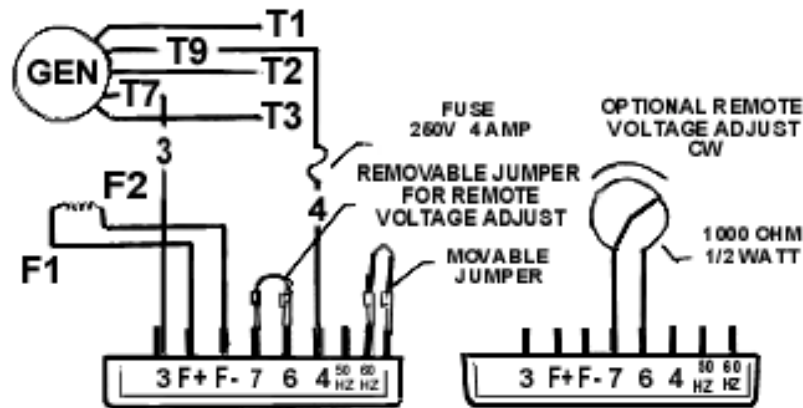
GEN
T1
T9
T2
T7
T3
3
FUSE
250V 4 AMP
OPTIONAL REMOTE VOLTAGE ADJUST
CW
F2
REMOVABLE JUMPER FOR REMOTE VOLTAGE ADJUST
4
F1
1000 OHM 1/2 WATT
MOVABLE JUMPER
3 F+ F- 7 6 4 50 HZ 60 HZ
3 F+ F- 7 6 4 50 HZ 60 HZ